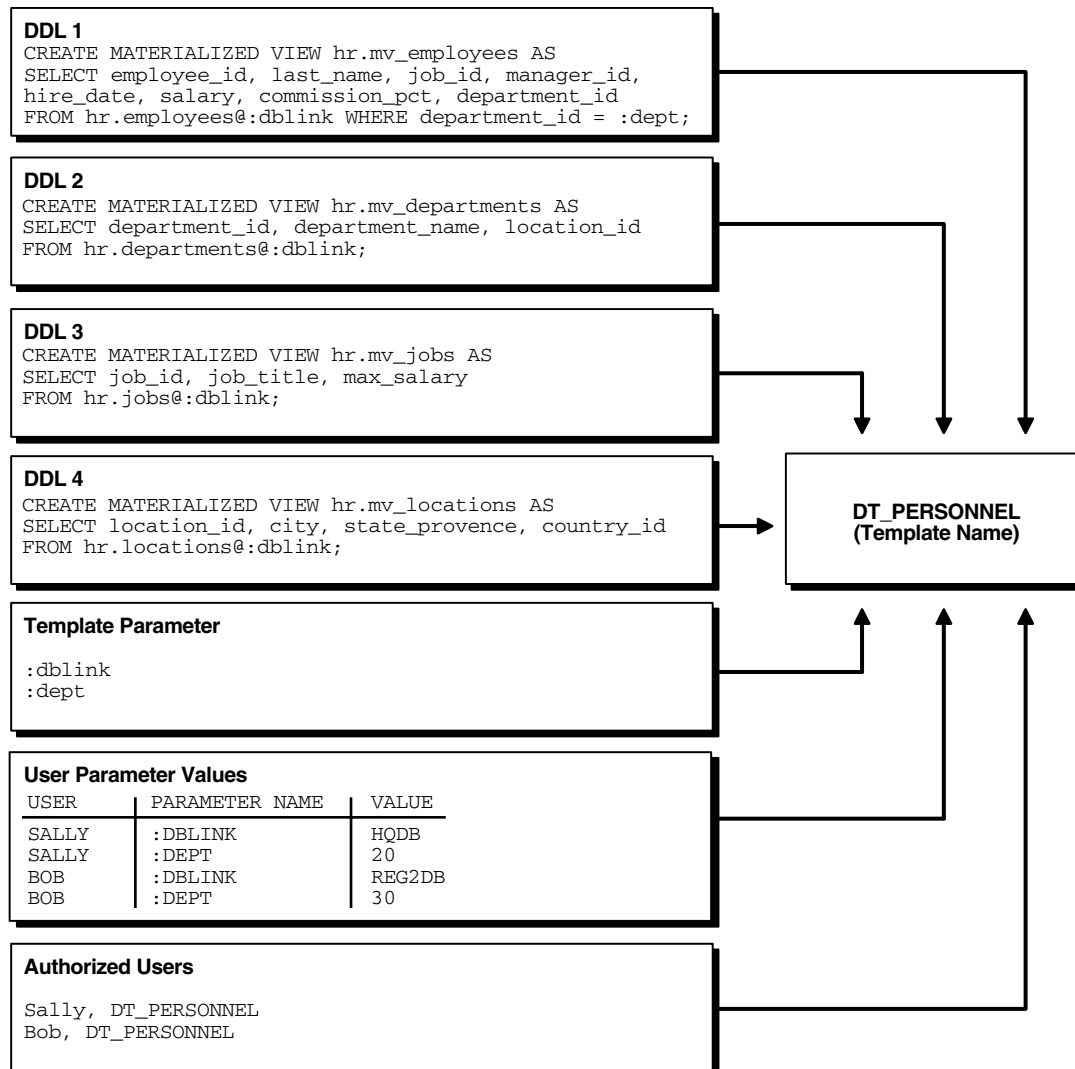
DDL 1
CREATE MATERIALIZED VIEW hr.mv_employees AS SELECT employee_id, last_name, job_id, manager_id, hire_date, salary, commission_pct, department_id FROM hr.employees@:dblink WHERE department_id = :dept;

DDL 2
CREATE MATERIALIZED VIEW hr.mv_departments AS SELECT department_id, department_name, location_id FROM hr.departments@:dblink;

DDL 3
CREATE MATERIALIZED VIEW hr.mv_jobs AS SELECT job_id, job_title, max_salary FROM hr.jobs@:dblink;

DDL 4
CREATE MATERIALIZED VIEW hr.mv_locations AS SELECT location_id, city, state_provence, country_id FROM hr.locations@:dblink;

DT_PERSONNEL
(Template Name)

Template Parameter

:dblink
:dept

User Parameter Values

| USER | PARAMETER NAME | VALUE |
|---|---|---|
| SALLY | :DBLINK | HQDB |
| SALLY | :DEPT | 20 |
| BOB | :DBLINK | REG2DB |
| BOB | :DEPT | 30 |

Authorized Users

Sally, DT_PERSONNEL
Bob, DT_PERSONNEL